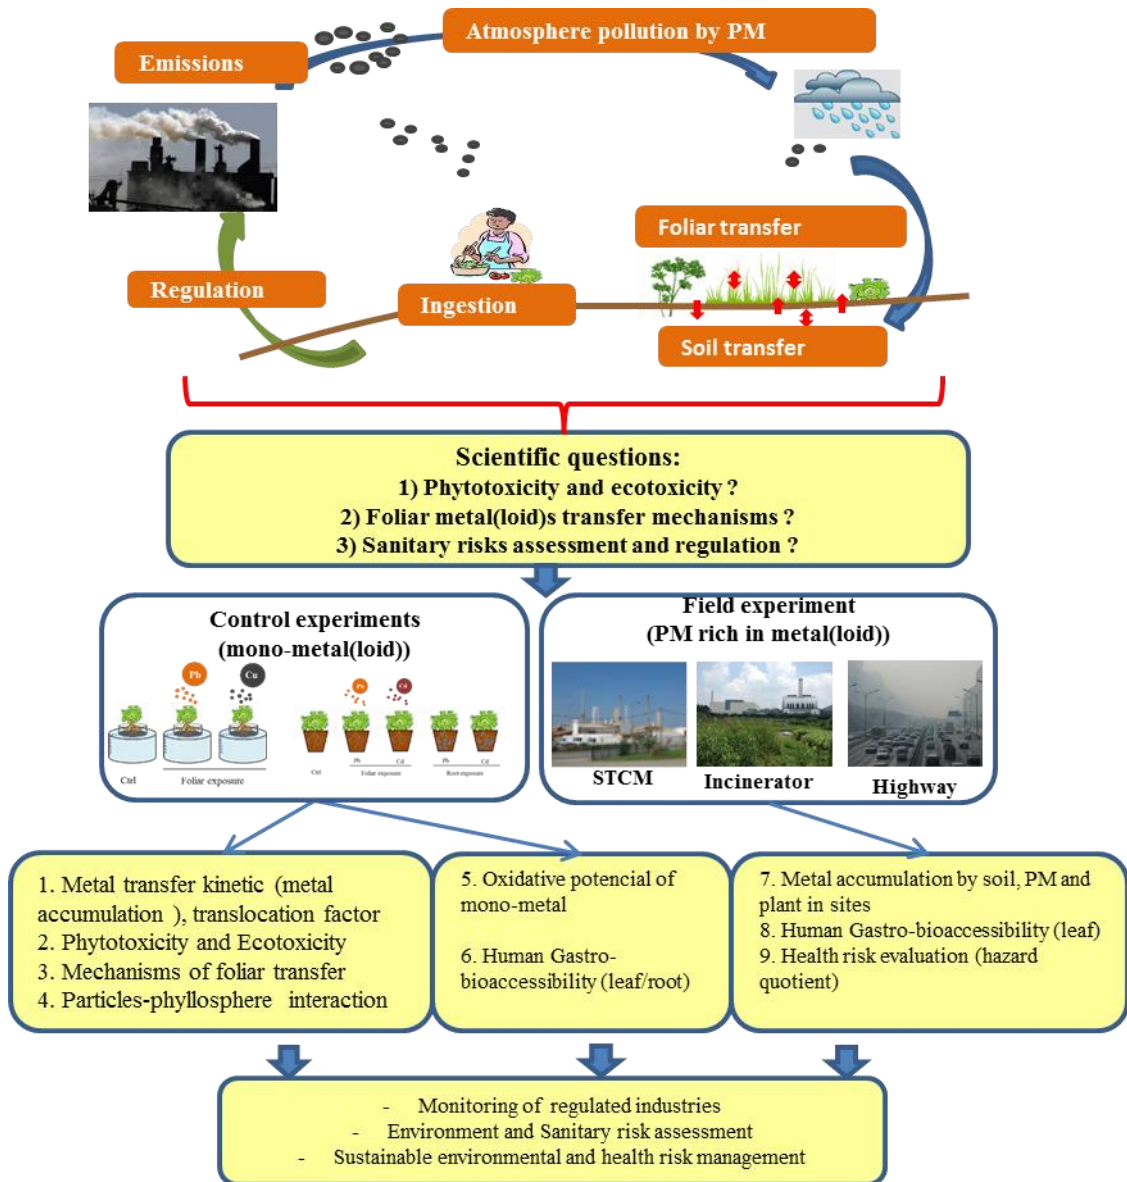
Emissions

Atmosphere pollution by PM

Foliar transfer

Regulation

Ingestion

Soil transfer

Scientific questions:
1) Phytotoxicity and ecotoxicity ?
2) Foliar metal(loid)s transfer mechanisms ?
3) Sanitary risks assessment and regulation ?

Control experiments
(mono-metal(loid))

Pb Cu

Ctrl Foliar exposure

Pb Cd

Ctrl Foliar exposure Root exposure

Field experiment
(PM rich in metal(loid))

STCM Incinerator Highway

1. Metal transfer kinetic (metal accumulation ), translocation factor
2. Phytotoxicity and Ecotoxicity
3. Mechanisms of foliar transfer
4. Particles-phyllosphere interaction

5. Oxidative potencial of mono-metal

6. Human Gastro-bioaccessibility (leaf/root)

7. Metal accumulation by soil, PM and plant in sites
8. Human Gastro-bioaccessibility (leaf)
9. Health risk evaluation (hazard quotient)

- Monitoring of regulated industries
- Environment and Sanitary risk assessment
- Sustainable environmental and health risk management